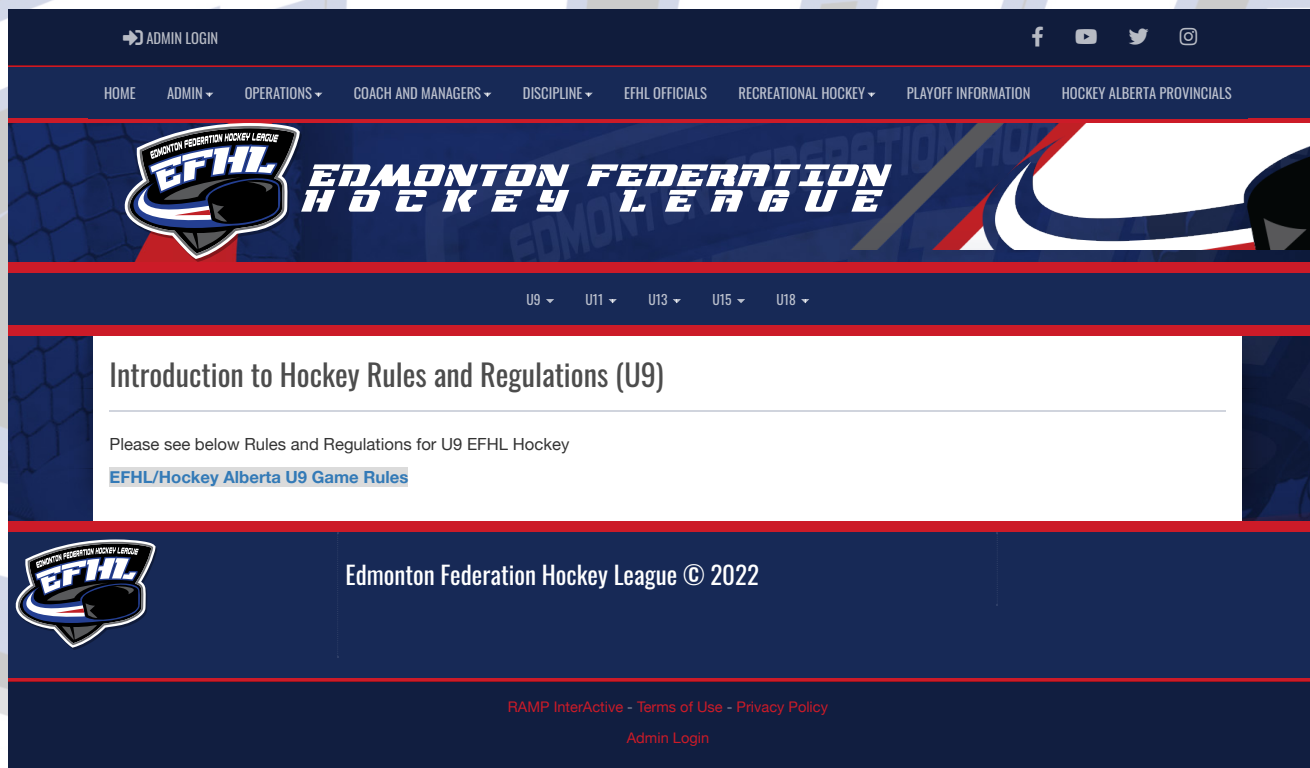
ADMIN LOGIN

HOME ADMIN OPERATIONS COACH AND MANAGERS DISCIPLINE EFHL OFFICIALS RECREATIONAL HOCKEY PLAYOFF INFORMATION HOCKEY ALBERTA PROVINCIALS

EDMONTON FEDERATION HOCKEY LEAGUE
EFHL

EDMONTON FEDERATION HOCKEY LEAGUE

U9 U11 U13 U15 U18

Introduction to Hockey Rules and Regulations (U9)

Please see below Rules and Regulations for U9 EFHL Hockey

EFHL/Hockey Alberta U9 Game Rules

EDMONTON FEDERATION HOCKEY LEAGUE
EFHL

Edmonton Federation Hockey League © 2022

RAMP InterActive - Terms of Use - Privacy Policy

Admin Login